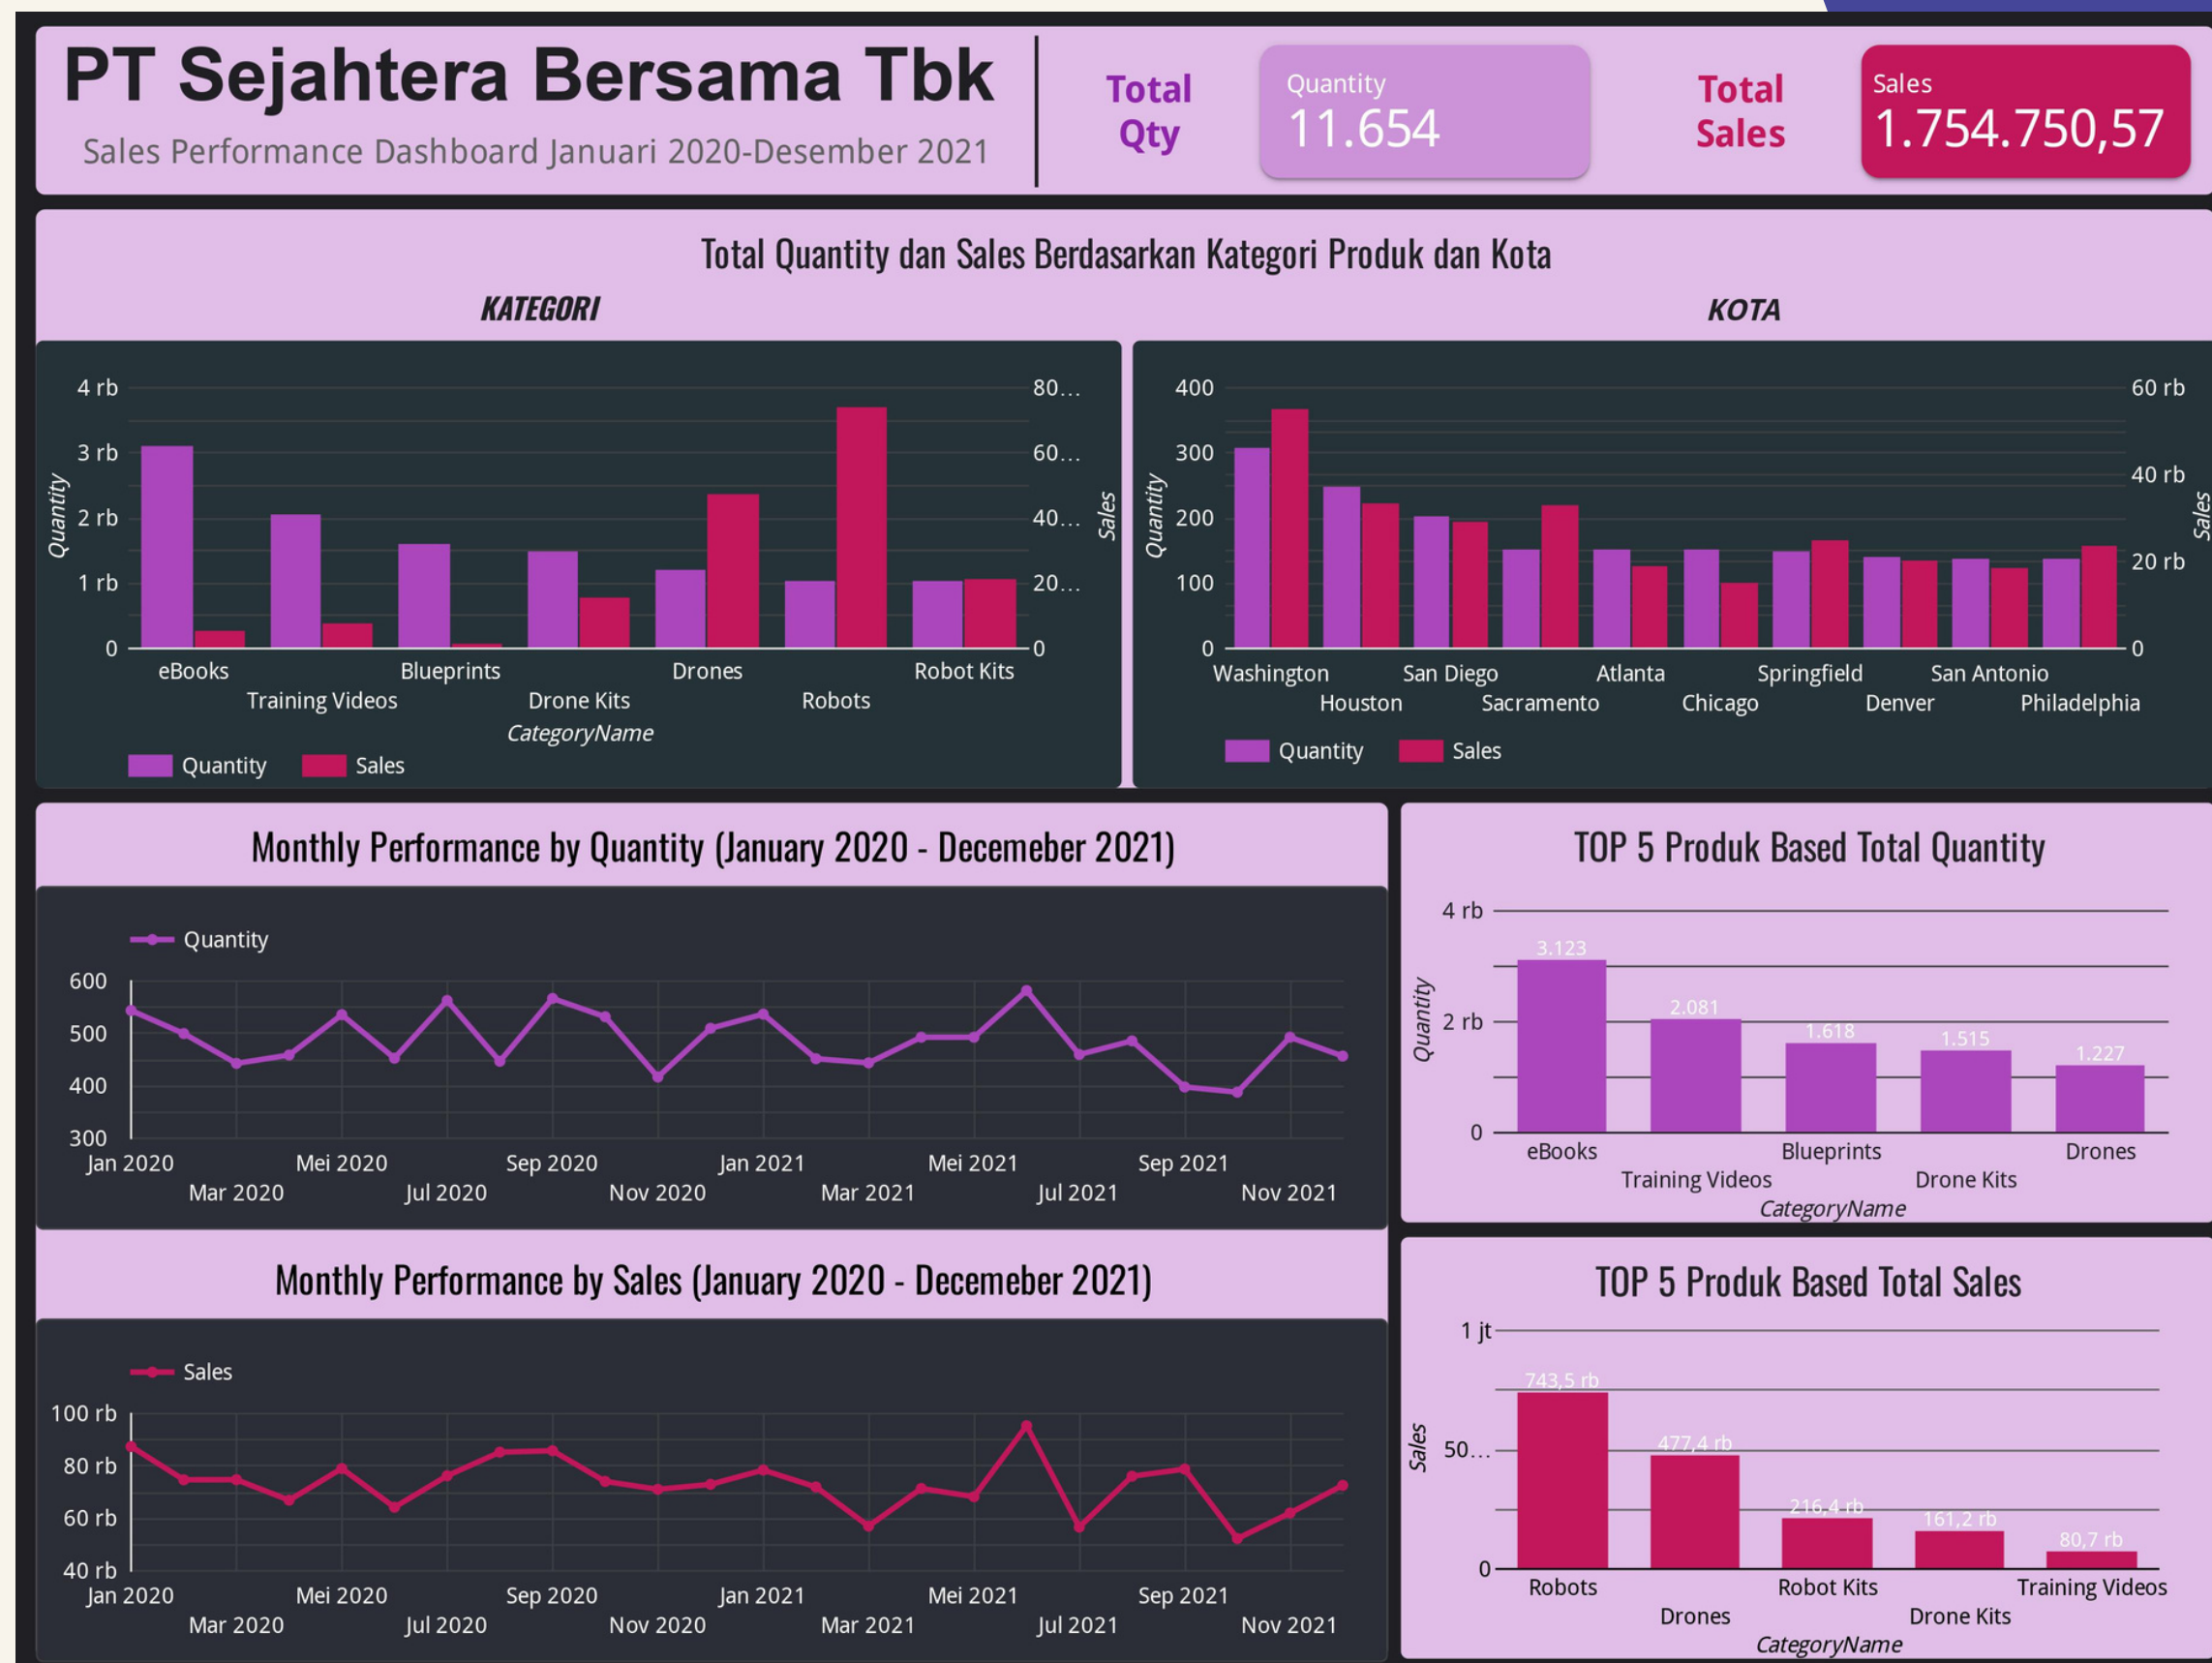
PT Sejahtera Bersama Tbk
Sales Performance Dashboard Januari 2020-Desember 2021

Total Qty
Quantity
11.654

Total Sales
Sales
1.754.750,57

Total Quantity dan Sales Berdasarkan Kategori Produk dan Kota

KATEGORI

4 rb
3 rb
2 rb
1 rb
0
Quantity
80…
60…
40…
20…
0
Sales
eBooks
Training Videos
Blueprints
Drone Kits
Drones
Robots
Robot Kits
CategoryName
Quantity
Sales

KOTA

400
300
200
100
0
Quantity
60 rb
40 rb
20 rb
0
Sales
Washington
Houston
San Diego
Sacramento
Atlanta
Chicago
Springfield
Denver
San Antonio
Philadelphia
Quantity
Sales

Monthly Performance by Quantity (January 2020 - Decemeber 2021)

Quantity
600
500
400
300
Jan 2020
Mar 2020
Mei 2020
Jul 2020
Sep 2020
Nov 2020
Jan 2021
Mar 2021
Mei 2021
Jul 2021
Sep 2021
Nov 2021

TOP 5 Produk Based Total Quantity

4 rb
2 rb
0
Quantity
3.123
2.081
1.618
1.515
1.227
eBooks
Training Videos
Blueprints
Drone Kits
Drones
CategoryName

Monthly Performance by Sales (January 2020 - Decemeber 2021)

Sales
100 rb
80 rb
60 rb
40 rb
Jan 2020
Mar 2020
Mei 2020
Jul 2020
Sep 2020
Nov 2020
Jan 2021
Mar 2021
Mei 2021
Jul 2021
Sep 2021
Nov 2021

TOP 5 Produk Based Total Sales

1 jt
50…
0
Sales
743,5 rb
477,4 rb
216,4 rb
161,2 rb
80,7 rb
Robots
Drones
Robot Kits
Drone Kits
Training Videos
CategoryName